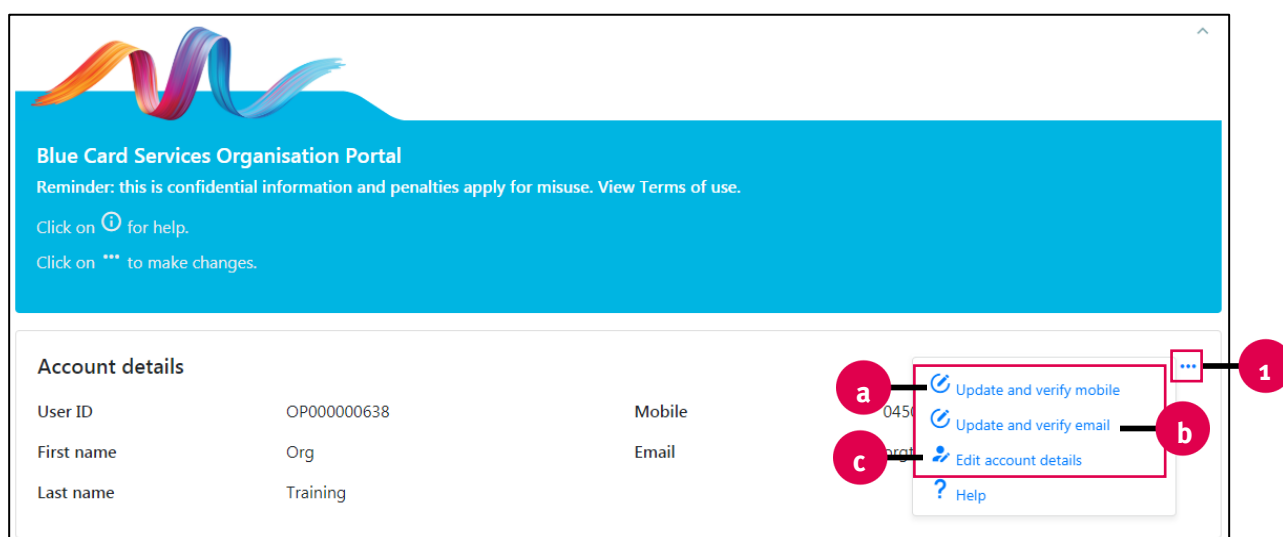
Blue Card Services Organisation Portal

Reminder: this is confidential information and penalties apply for misuse. View Terms of use.

Click on ⓘ for help.

Click on ••• to make changes.

Account details

| | | | |
|---|---|---|---|
| User ID | OP000000638 | Mobile | 045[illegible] |
| First name | Org | Email | org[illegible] |
| Last name | Training | | |

•••

1

a Update and verify mobile

b Update and verify email

c Edit account details

? Help